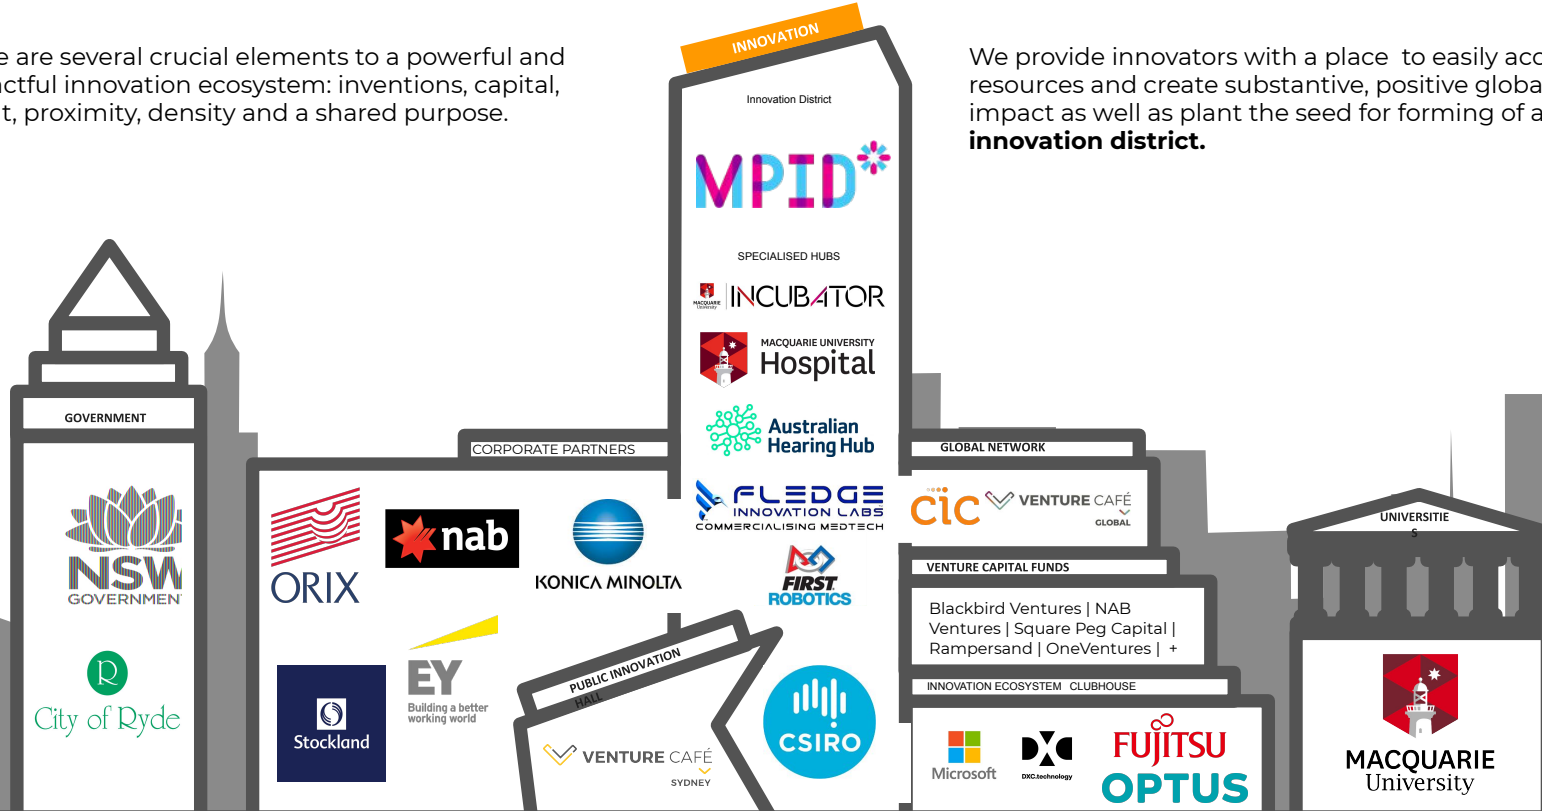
e are several crucial elements to a powerful and ctful innovation ecosystem: inventions, capital, t, proximity, density and a shared purpose.

INNOVATION

Innovation District

MPID

SPECIALISED HUBS

MACQUARIE University INCUBATOR

MACQUARIE UNIVERSITY Hospital

Australian Hearing Hub

FLEDGE INNOVATION LABS COMMERCIALISING MEDTECH

FIRST ROBOTICS

We provide innovators with a place to easily acc resources and create substantive, positive globa impact as well as plant the seed for forming of a **innovation district.**

GOVERNMENT

NSW GOVERNMENT

City of Ryde

CORPORATE PARTNERS

ORIX

nab

KONICA MINOLTA

Stockland

EY Building a better working world

PUBLIC INNOVATION HALL

VENTURE CAFÉ SYDNEY

CSIRO

GLOBAL NETWORK

CIC

VENTURE CAFÉ GLOBAL

VENTURE CAPITAL FUNDS

Blackbird Ventures | NAB Ventures | Square Peg Capital | Rampersand | OneVentures | +

INNOVATION ECOSYSTEM CLUBHOUSE

Microsoft

DXC.technology

FUJITSU

OPTUS

UNIVERSITIE S

MACQUARIE University